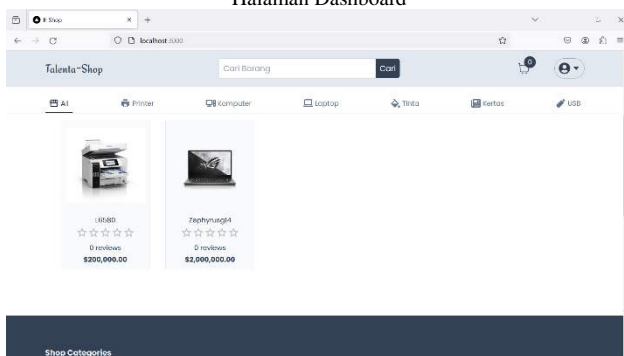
Halaman Dashboard

E Shop

localhost:3000

Talenta-Shop

Cari Barang

Cari

0

All

Printer

Komputer

Laptop

Tinta

Kertas

USB

L6180

☆☆☆☆☆

0 reviews

$200,000.00

Zephyrusg14

☆☆☆☆☆

0 reviews

$2,000,000.00

Shop Categories